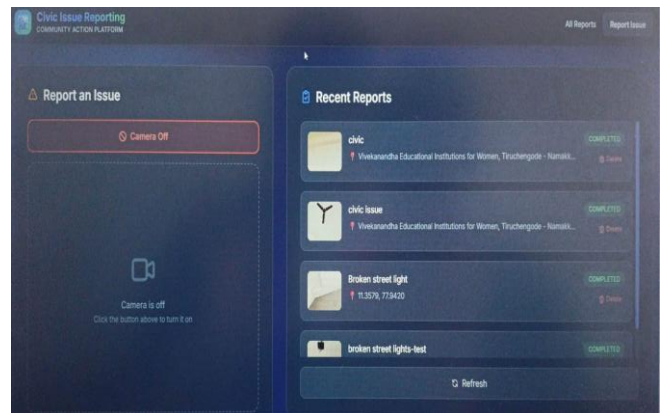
Civic Issue Reporting
COMMUNITY ACTION PLATFORM

All Reports
Report Issue

Report an Issue

Camera Off

Camera is off
Click the button above to turn it on

Recent Reports

civic
Vivekanandha Educational Institutions for Women, Tiruchengode - Namakk...
COMPLETED
Delete

civic issue
Vivekanandha Educational Institutions for Women, Tiruchengode - Namakk...
COMPLETED
Delete

Broken street light
11.3579, 77.9420
COMPLETED
Delete

broken street lights-test
COMPLETED

Refresh